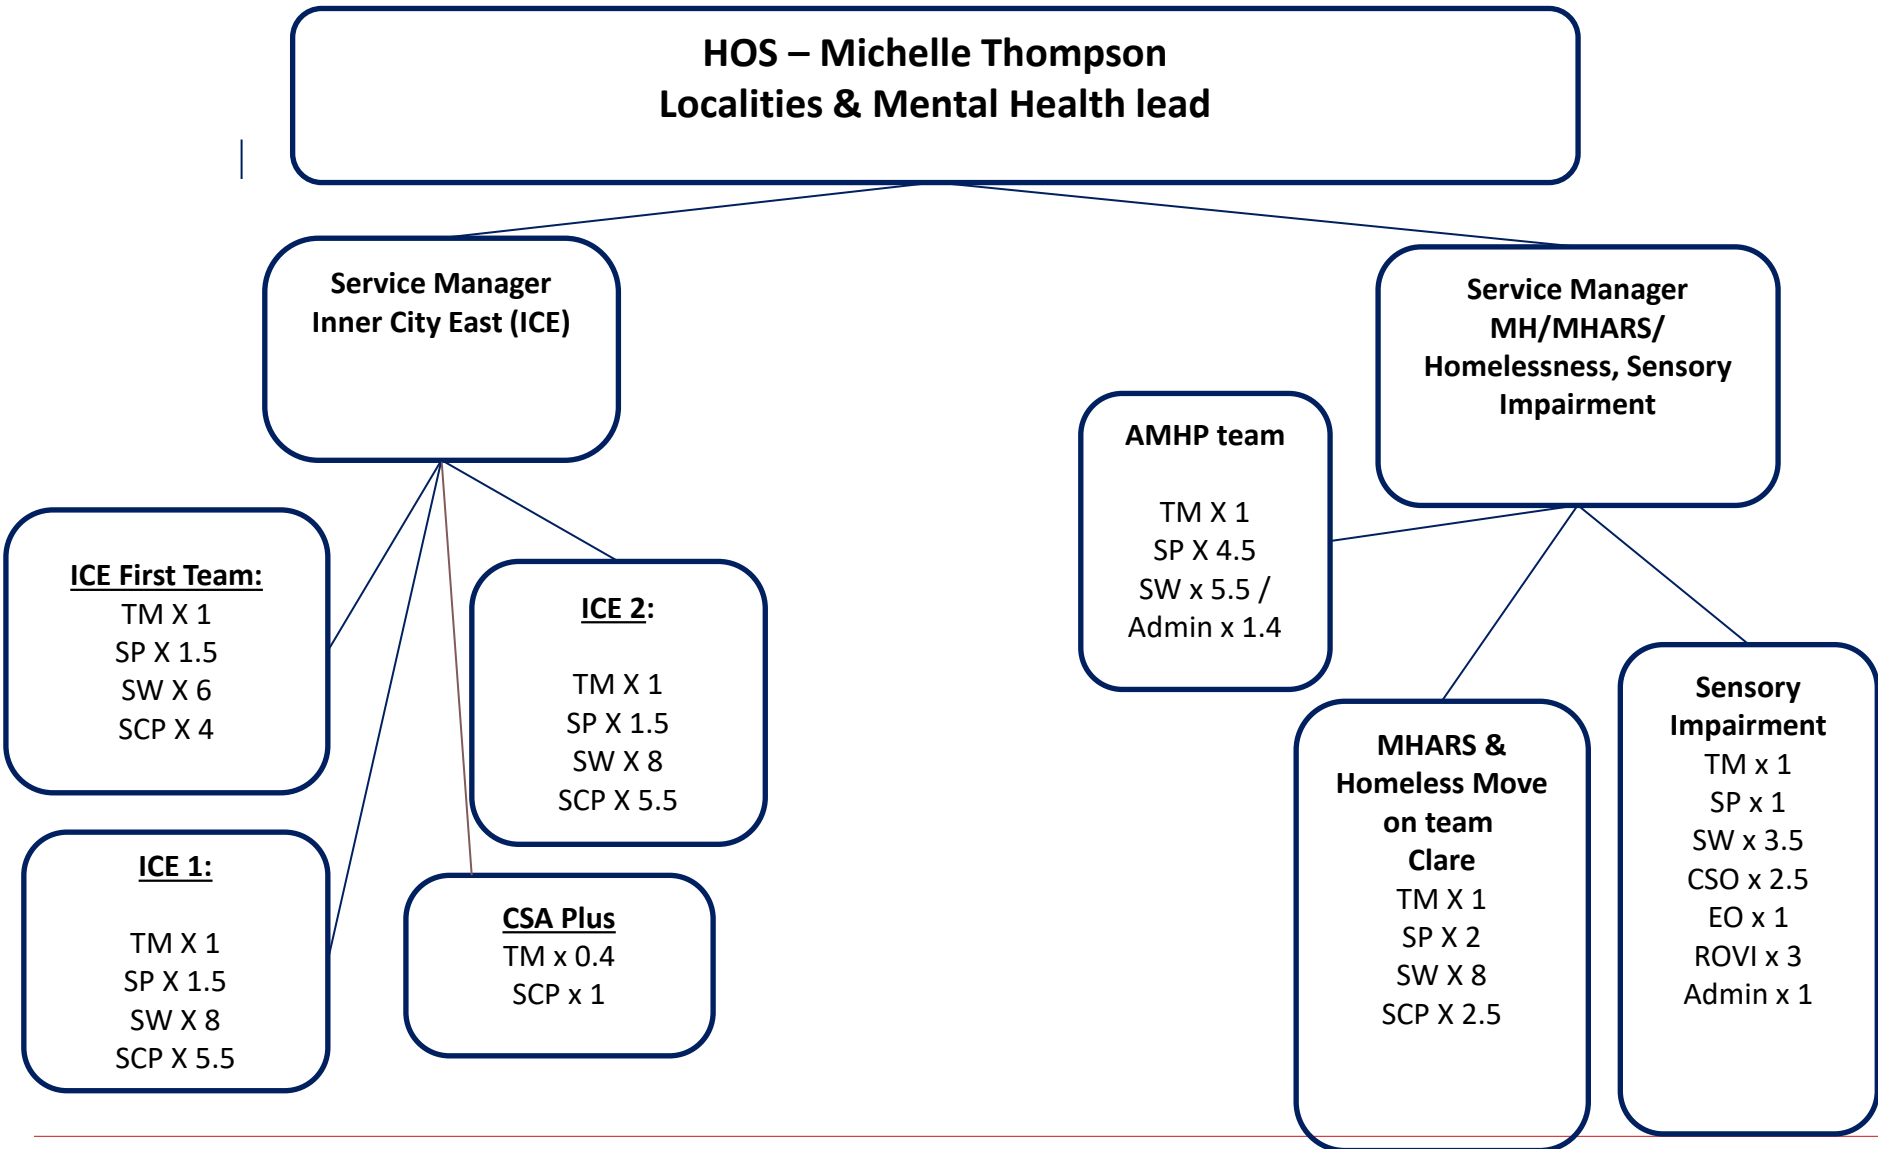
HOS – Michelle Thompson
Localities & Mental Health lead

Service Manager
Inner City East (ICE)

Service Manager
MH/MHARS/
Homelessness, Sensory Impairment

AMHP team

TM X 1
SP X 4.5
SW x 5.5 /
Admin x 1.4

ICE First Team:
TM X 1
SP X 1.5
SW X 6
SCP X 4

ICE 2:

TM X 1
SP X 1.5
SW X 8
SCP X 5.5

ICE 1:

TM X 1
SP X 1.5
SW X 8
SCP X 5.5

CSA Plus
TM x 0.4
SCP x 1

MHARS &
Homeless Move on team
Clare
TM X 1
SP X 2
SW X 8
SCP X 2.5

Sensory Impairment
TM x 1
SP x 1
SW x 3.5
CSO x 2.5
EO x 1
ROVI x 3
Admin x 1